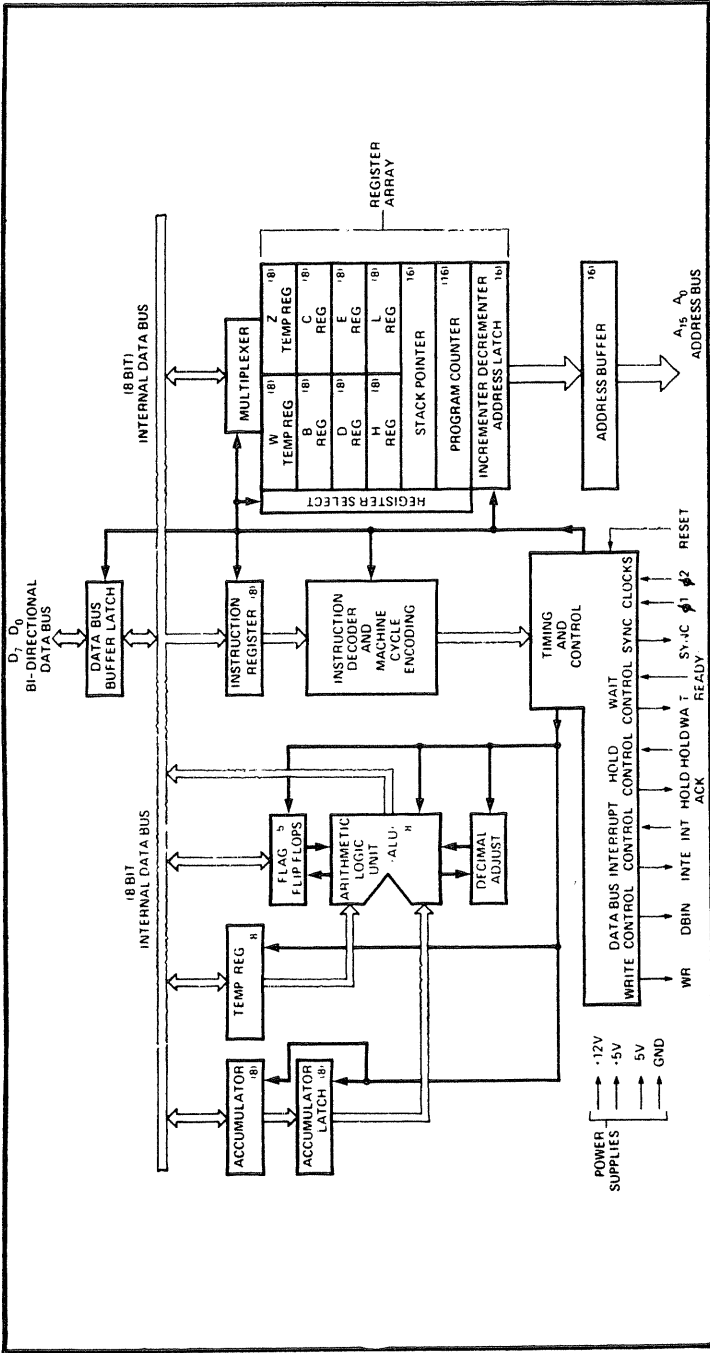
$D_7$ $D_0$
BI-DIRECTIONAL
DATA BUS

DATA BUS
BUFFER LATCH

(8 BIT)
INTERNAL DATA BUS

(8 BIT)
INTERNAL DATA BUS

ACCUMULATOR (8)

ACCUMULATOR LATCH (8)

TEMP REG (8)

FLAG (5) FLIP FLOPS

ARITHMETIC LOGIC UNIT (ALU) (8)

DECIMAL ADJUST

INSTRUCTION REGISTER (8)

INSTRUCTION DECODER AND MACHINE CYCLE ENCODING

TIMING AND CONTROL

MULTIPLEXER

REGISTER SELECT

W TEMP REG (8)
Z TEMP REG (8)
B REG (8)
C REG (8)
D REG (8)
E REG (8)
H REG (8)
L REG (8)
STACK POINTER (16)
PROGRAM COUNTER (16)
INCREMENTER DECREMENTER ADDRESS LATCH (16)

REGISTER ARRAY

ADDRESS BUFFER (16)

$A_{15}$ $A_0$
ADDRESS BUS

POWER SUPPLIES
+12V
+5V
-5V
GND

WRITE CONTROL
DATA BUS CONTROL
INTERRUPT CONTROL
HOLD CONTROL
WAIT CONTROL
SYNC
CLOCKS

WR
DBIN
INTE
INT
HOLD
HOLD ACK
WAIT
READY
SYNC
$\phi 1$ $\phi 2$
RESET